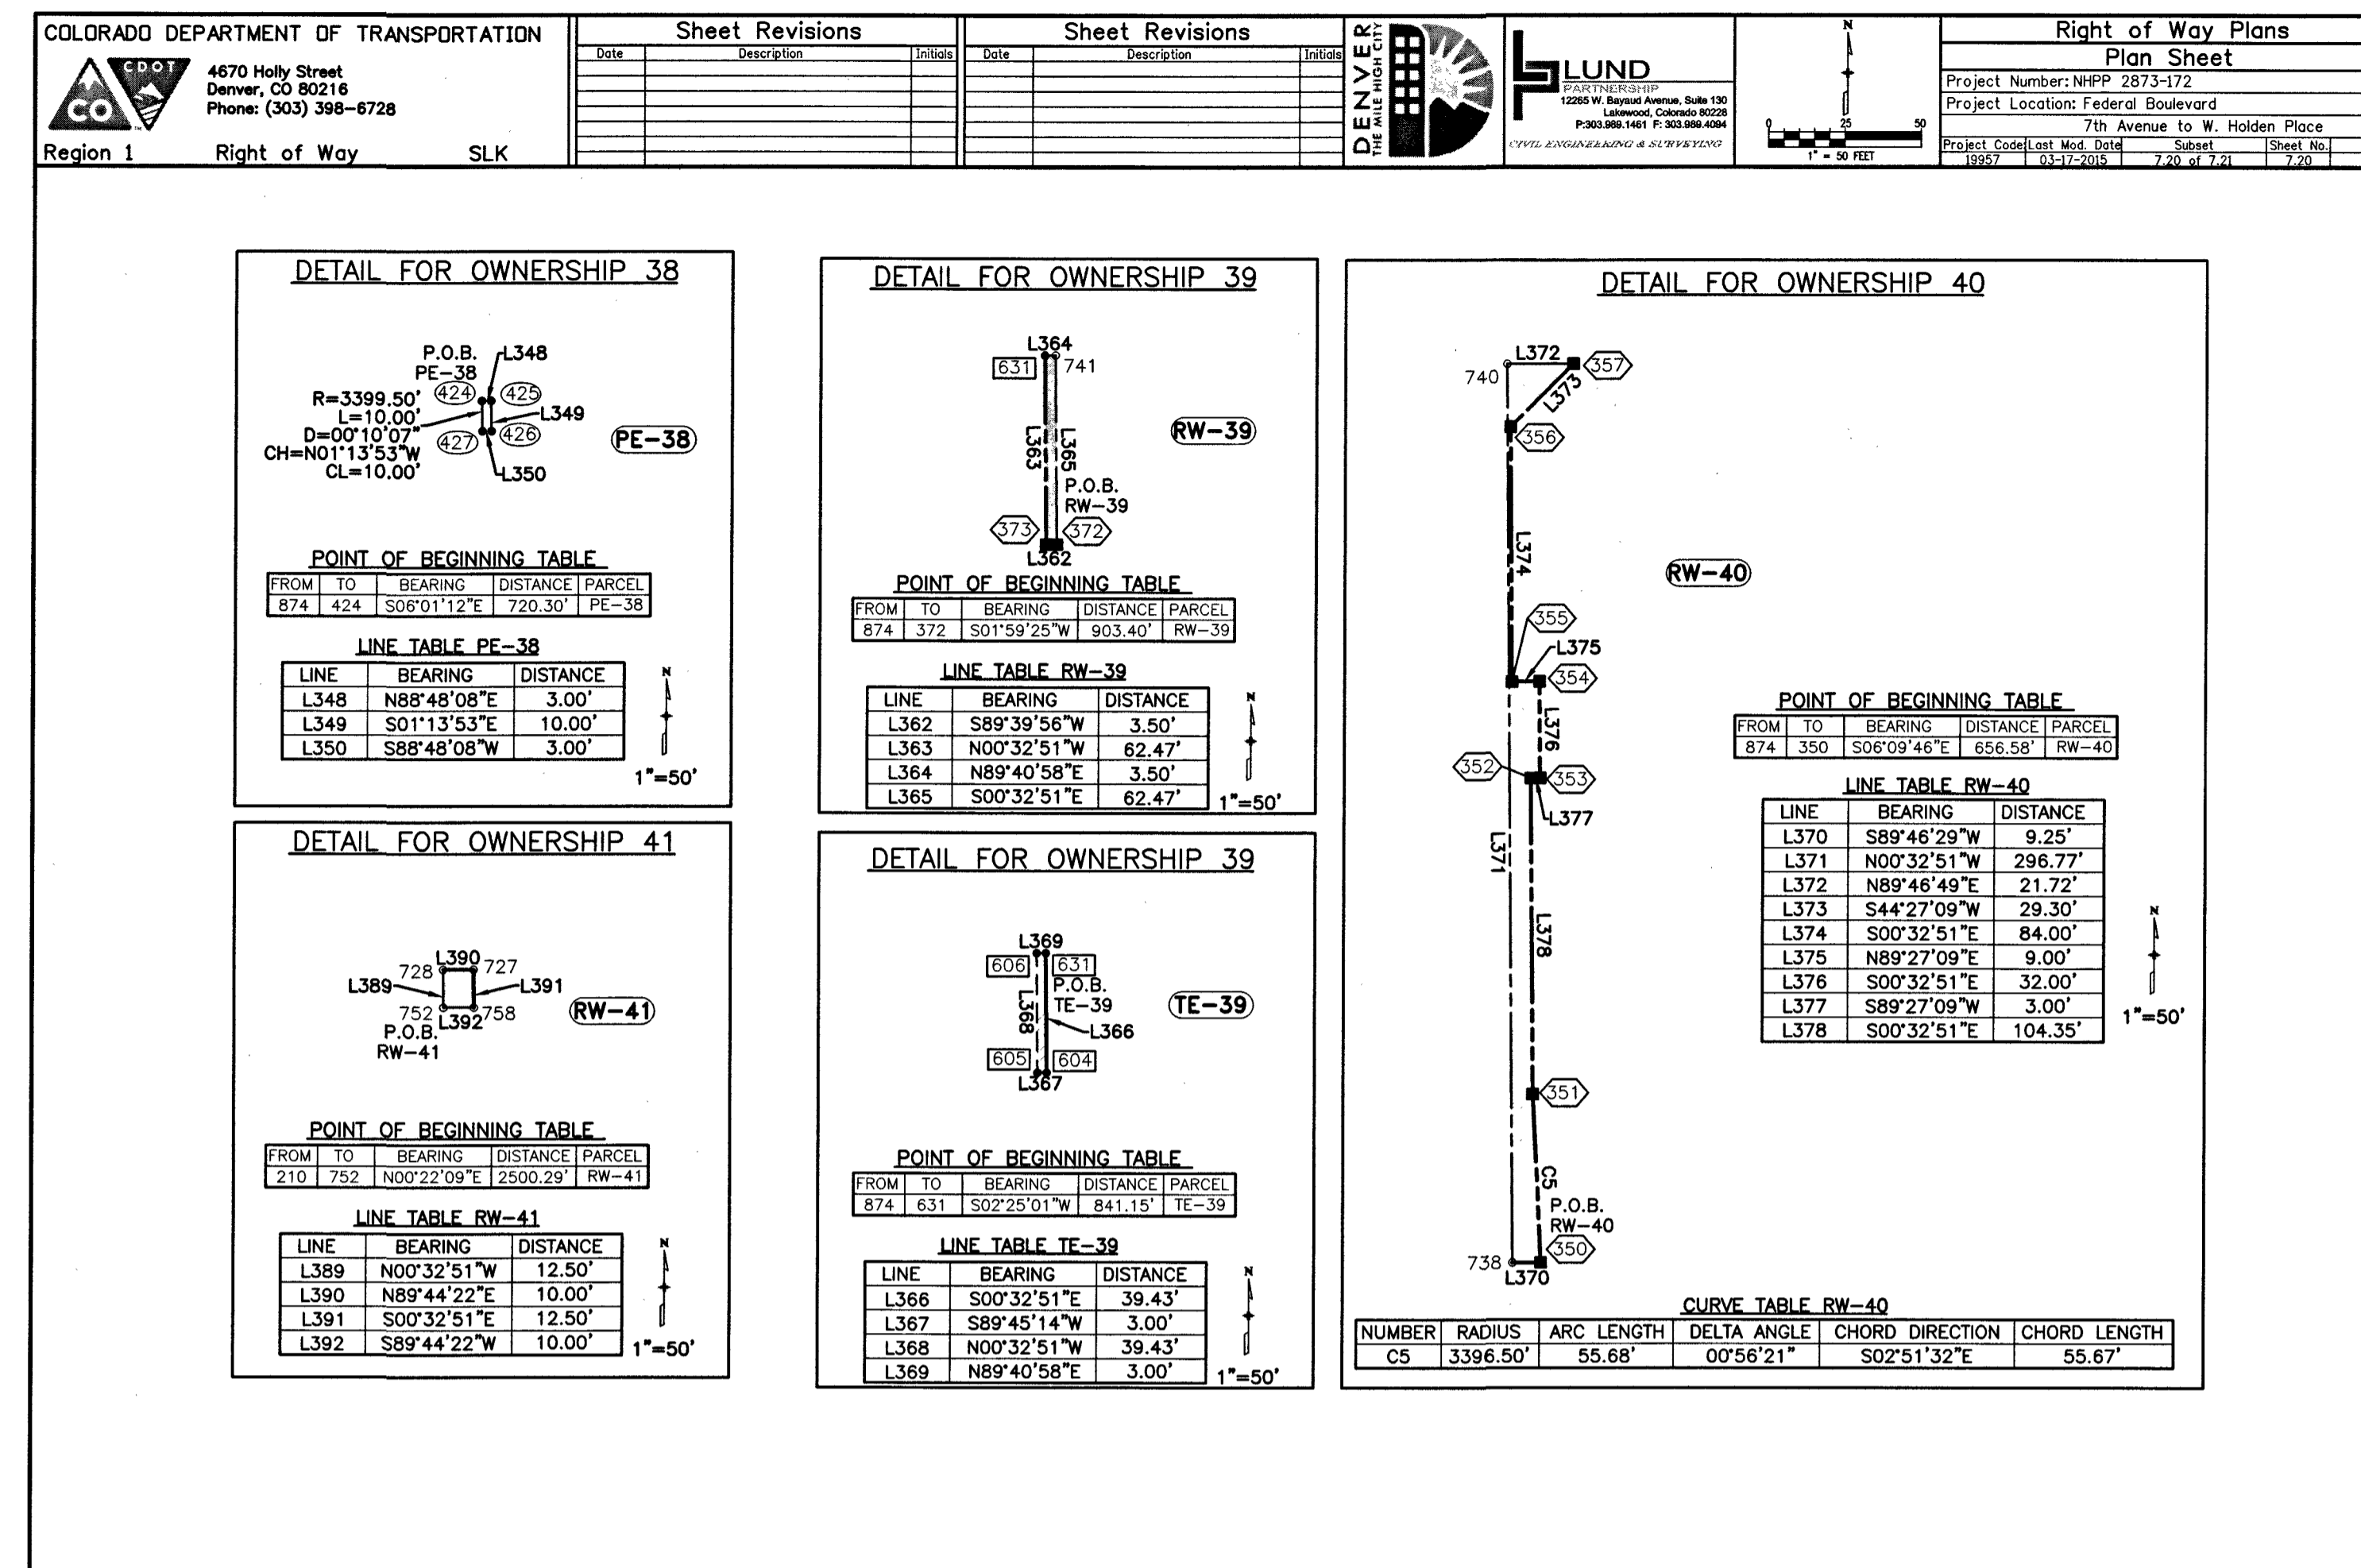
COLORADO DEPARTMENT OF TRANSPORTATION

CDOT CO

4670 Holly Street
Denver, CO 80216
Phone: (303) 398-6728

Region 1 Right of Way SLK

Sheet Revisions

| Date | Description | Initials |
|---|---|---|

Sheet Revisions

| Date | Description | Initials |
|---|---|---|

DENVER THE MILE HIGH CITY

LUND PARTNERSHIP
12265 W. Bayaud Avenue, Suite 130
Lakewood, Colorado 80228
P:303.989.1461 F: 303.989.4094
CIVIL ENGINEERING & SURVEYING

N
0 25 50
1" = 50 FEET

Right of Way Plans
Plan Sheet
Project Number: NHPP 2873-172
Project Location: Federal Boulevard
7th Avenue to W. Holden Place

| Project Code | Last Mod. Date | Subset | Sheet No. |
|---|---|---|---|
| 19957 | 03-17-2015 | 7.20 of 7.21 | 7.20 |

DETAIL FOR OWNERSHIP 38

P.O.B. PE-38
L348
R=3399.50'
L=10.00'
D=00°10'07"
CH=N01°13'53"W
CL=10.00'
424 425 426 427
L349
L350
PE-38

POINT OF BEGINNING TABLE

| FROM | TO | BEARING | DISTANCE | PARCEL |
|---|---|---|---|---|
| 874 | 424 | S06°01'12"E | 720.30' | PE-38 |

LINE TABLE PE-38

| LINE | BEARING | DISTANCE |
|---|---|---|
| L348 | N88°48'08"E | 3.00' |
| L349 | S01°13'53"E | 10.00' |
| L350 | S88°48'08"W | 3.00' |

N
1"=50'

DETAIL FOR OWNERSHIP 39

L364
631 741
L363 L365
P.O.B. RW-39
373 372
L362
RW-39

POINT OF BEGINNING TABLE

| FROM | TO | BEARING | DISTANCE | PARCEL |
|---|---|---|---|---|
| 874 | 372 | S01°59'25"W | 903.40' | RW-39 |

LINE TABLE RW-39

| LINE | BEARING | DISTANCE |
|---|---|---|
| L362 | S89°39'56"W | 3.50' |
| L363 | N00°32'51"W | 62.47' |
| L364 | N89°40'58"E | 3.50' |
| L365 | S00°32'51"E | 62.47' |

N
1"=50'

DETAIL FOR OWNERSHIP 40

740 L372 357
L373
356
L374
RW-40
355
L375
354
L376
352 353
L377
L371
L378
351
C5
P.O.B. RW-40
350
738 L370

POINT OF BEGINNING TABLE

| FROM | TO | BEARING | DISTANCE | PARCEL |
|---|---|---|---|---|
| 874 | 350 | S06°09'46"E | 656.58' | RW-40 |

LINE TABLE RW-40

| LINE | BEARING | DISTANCE |
|---|---|---|
| L370 | S89°46'29"W | 9.25' |
| L371 | N00°32'51"W | 296.77' |
| L372 | N89°46'49"E | 21.72' |
| L373 | S44°27'09"W | 29.30' |
| L374 | S00°32'51"E | 84.00' |
| L375 | N89°27'09"E | 9.00' |
| L376 | S00°32'51"E | 32.00' |
| L377 | S89°27'09"W | 3.00' |
| L378 | S00°32'51"E | 104.35' |

N
1"=50'

CURVE TABLE RW-40

| NUMBER | RADIUS | ARC LENGTH | DELTA ANGLE | CHORD DIRECTION | CHORD LENGTH |
|---|---|---|---|---|---|
| C5 | 3396.50' | 55.68' | 00°56'21" | S02°51'32"E | 55.67' |

DETAIL FOR OWNERSHIP 41

L390
728 727
L389 L391
752 L392 758
P.O.B. RW-41
RW-41

POINT OF BEGINNING TABLE

| FROM | TO | BEARING | DISTANCE | PARCEL |
|---|---|---|---|---|
| 210 | 752 | N00°22'09"E | 2500.29' | RW-41 |

LINE TABLE RW-41

| LINE | BEARING | DISTANCE |
|---|---|---|
| L389 | N00°32'51"W | 12.50' |
| L390 | N89°44'22"E | 10.00' |
| L391 | S00°32'51"E | 12.50' |
| L392 | S89°44'22"W | 10.00' |

N
1"=50'

DETAIL FOR OWNERSHIP 39

L369
606 631
P.O.B. TE-39
L368
L366
605 604
L367
TE-39

POINT OF BEGINNING TABLE

| FROM | TO | BEARING | DISTANCE | PARCEL |
|---|---|---|---|---|
| 874 | 631 | S02°25'01"W | 841.15' | TE-39 |

LINE TABLE TE-39

| LINE | BEARING | DISTANCE |
|---|---|---|
| L366 | S00°32'51"E | 39.43' |
| L367 | S89°45'14"W | 3.00' |
| L368 | N00°32'51"W | 39.43' |
| L369 | N89°40'58"E | 3.00' |

N
1"=50'